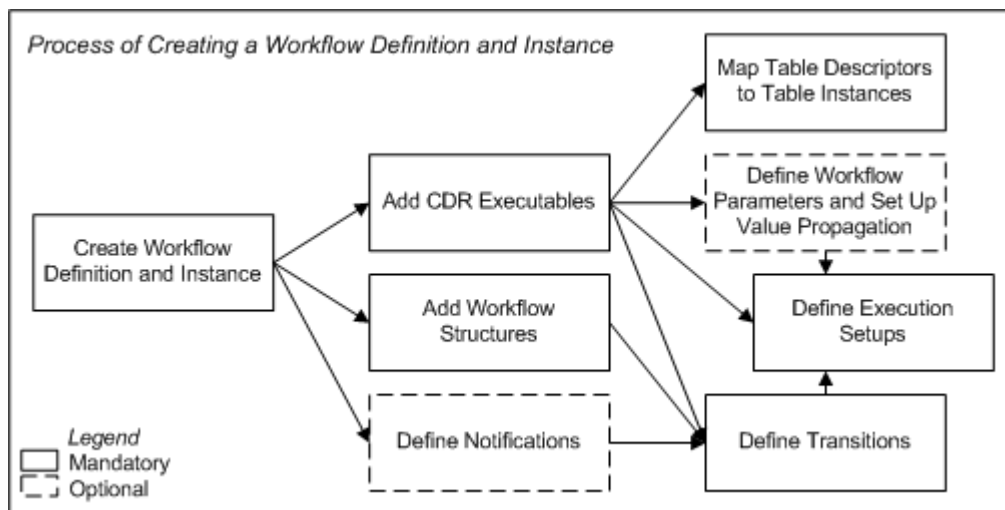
Process of Creating a Workflow Definition and Instance

Create Workflow Definition and Instance

Add CDR Executables

Add Workflow Structures

Define Notifications

Map Table Descriptors to Table Instances

Define Workflow Parameters and Set Up Value Propagation

Define Execution Setups

Define Transitions

Legend
Mandatory
Optional